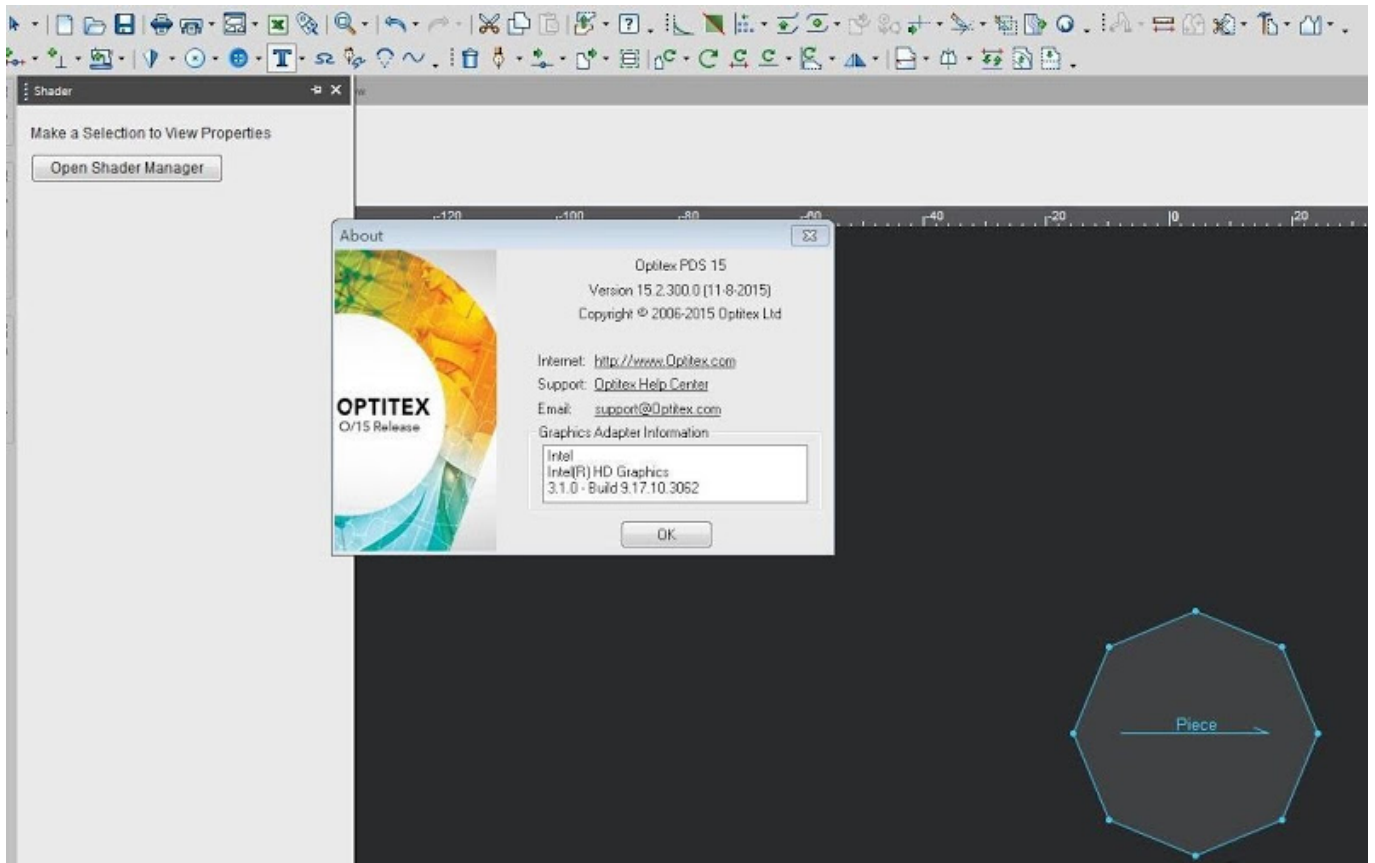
Shader

Make a Selection to View Properties

Open Shader Manager

-120 -100 -80 -60 -40 -20 0 20

About

OPTITEX
O/15 Release

Optitex PDS 15
Version 15.2.300.0 (11-8-2015)
Copyright © 2006-2015 Optitex Ltd

Internet: http://www.Optitex.com
Support: Optitex Help Center
Email: support@Optitex.com

Graphics Adapter Information
Intel
Intel(R) HD Graphics
3.1.0 - Build 9.17.10.3062

OK

Piece